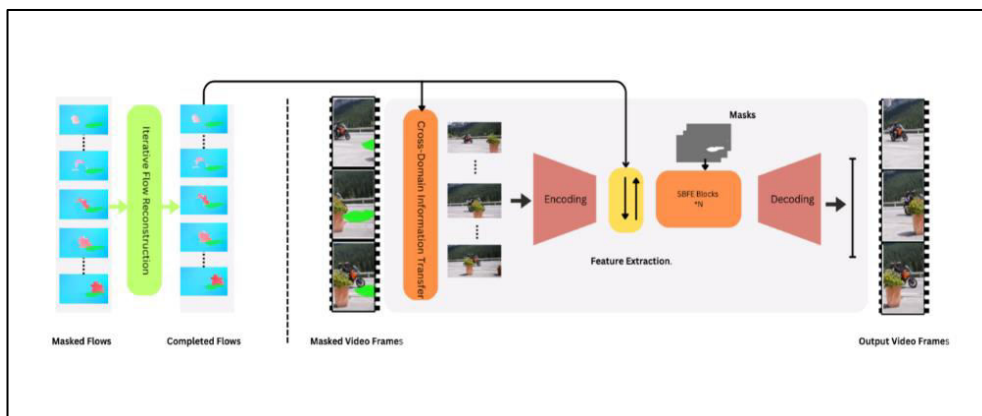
Iterative Flow Reconstruction

Cross-Domain Information Transfer

Masks

Encoding

SBFE Blocks
*N

Decoding

Feature Extraction.

Masked Flows

Completed Flows

Masked Video Frames

Output Video Frames